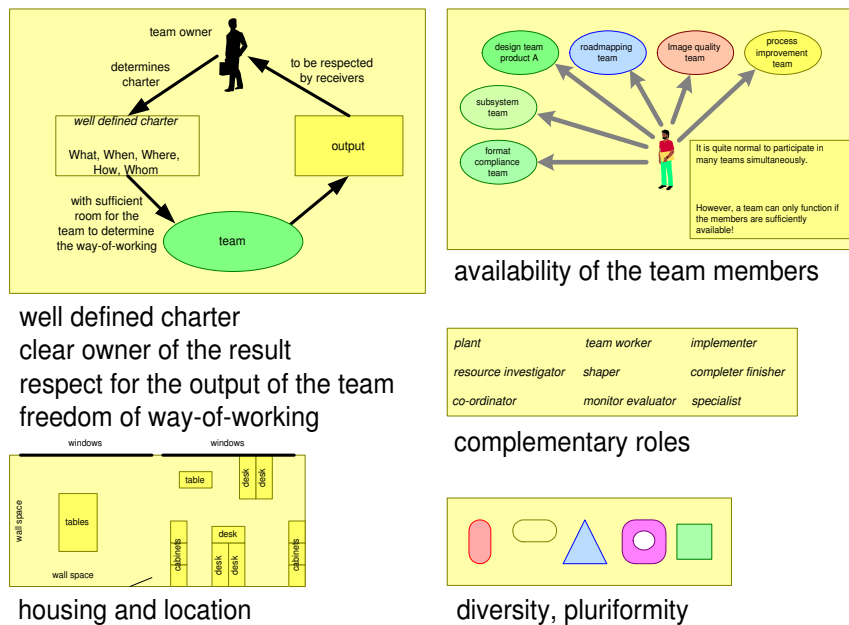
team owner

determines charter

to be respected by receivers

well defined charter

What, When, Where, How, Whom

output

with sufficient room for the team to determine the way-of-working

team

design team product A

roadmapping team

Image quality team

process improvement team

subsystem team

format compliance team

It is quite normal to participate in many teams simultaneously.

However, a team can only function if the members are sufficiently available!

availability of the team members

well defined charter
clear owner of the result
respect for the output of the team
freedom of way-of-working

| plant | team worker | implementer |
|---|---|---|
| resource investigator | shaper | completer finisher |
| co-ordinator | monitor evaluator | specialist |

complementary roles

windows

windows

wall space

tables

table

desk

desk

desk

desk

desk

cabinets

cabinets

wall space

housing and location

diversity, pluriformity